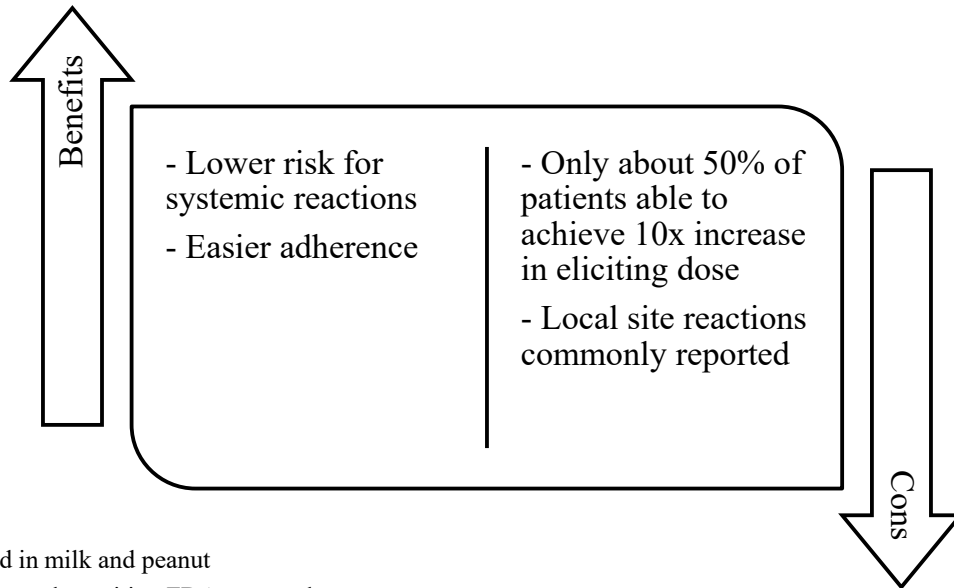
Benefits

- Lower risk for systemic reactions

- Easier adherence

- Only about 50% of patients able to achieve 10x increase in eliciting dose

- Local site reactions commonly reported

Cons

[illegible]d in milk and peanut

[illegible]